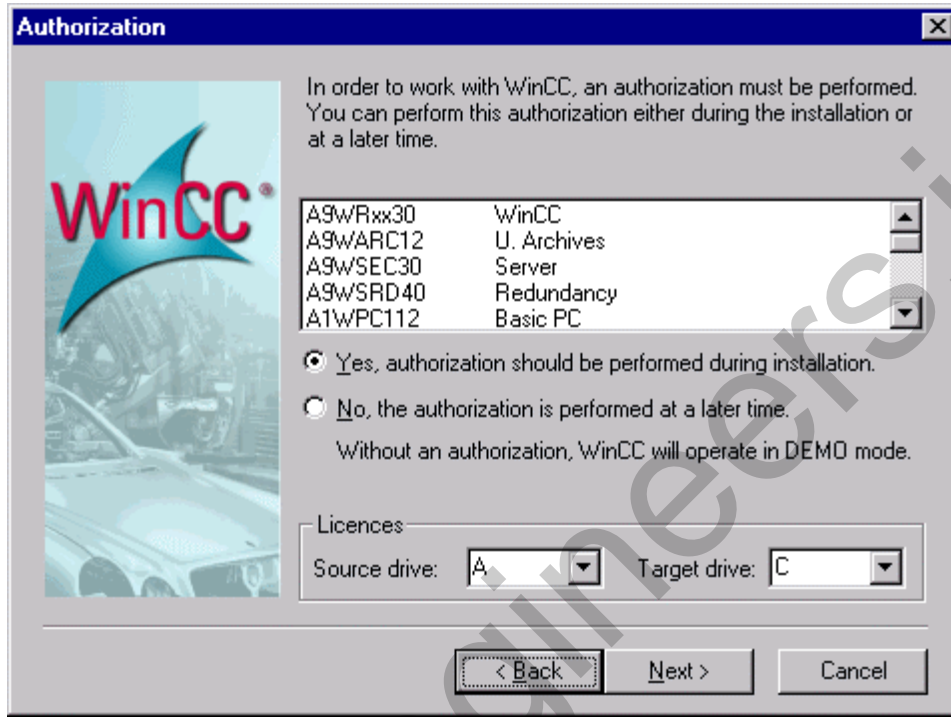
Authorization

WinCC®

In order to work with WinCC, an authorization must be performed. You can perform this authorization either during the installation or at a later time.

| | |
|---|---|
| A9WRxx30 | WinCC |
| A9WARC12 | U. Archives |
| A9WSEC30 | Server |
| A9WSRD40 | Redundancy |
| A1WPC112 | Basic PC |

Yes, authorization should be performed during installation.

No, the authorization is performed at a later time.

Without an authorization, WinCC will operate in DEMO mode.

Licences

Source drive: A

Target drive: C

< Back

Next >

Cancel

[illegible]